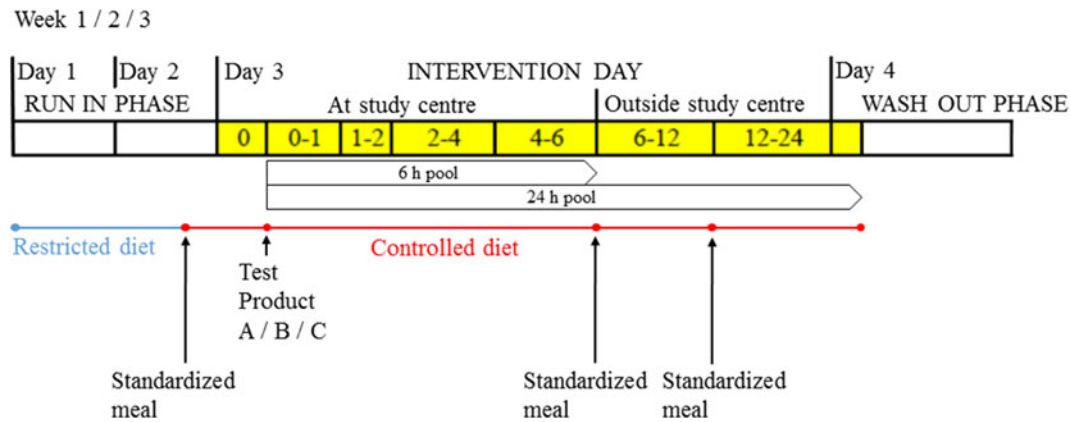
Week 1 / 2 / 3

Day 1
Day 2
RUN IN PHASE
Day 3
INTERVENTION DAY
At study centre
Outside study centre
Day 4
WASH OUT PHASE

| | | 0 | 0-1 | 1-2 | 2-4 | 4-6 | 6-12 | 12-24 | | |
|---|---|---|---|---|---|---|---|---|---|---|

6 h pool
24 h pool

Restricted diet
Controlled diet

Test Product A / B / C

Standardized meal
Standardized meal
Standardized meal